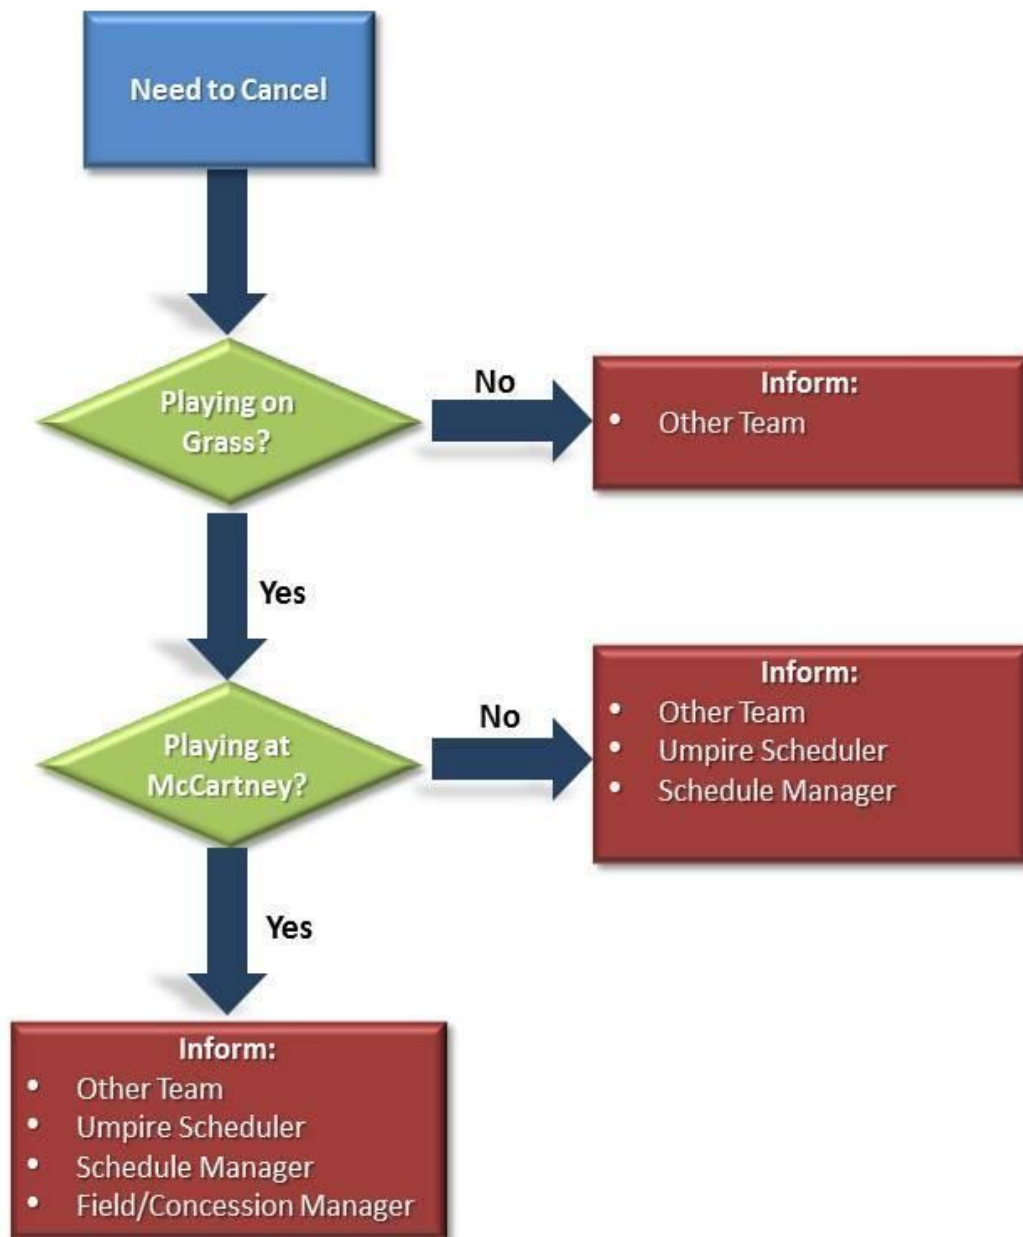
Need to Cancel

Playing on Grass?

No

Inform:
- Other Team

Yes

Playing at McCartney?

No

Inform:
- Other Team
- Umpire Scheduler
- Schedule Manager

Yes

Inform:
- Other Team
- Umpire Scheduler
- Schedule Manager
- Field/Concession Manager